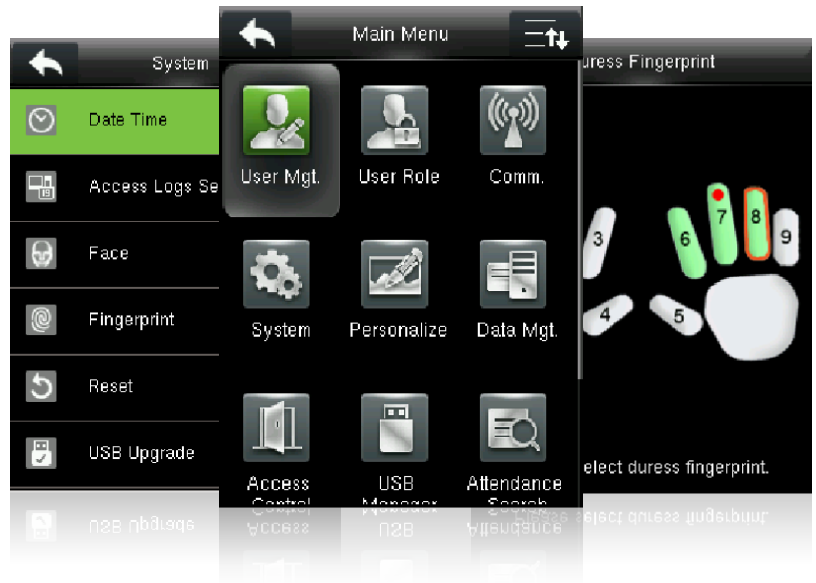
System

Date Time

Access Logs Se

Face

Fingerprint

Reset

USB Upgrade

Main Menu

User Mgt.

User Role

Comm.

System

Personalize

Data Mgt.

Access Control

USB Manager

Attendance Search

uress Fingerprint

3

6

7

8

9

4

5

elect duress fingerprint.